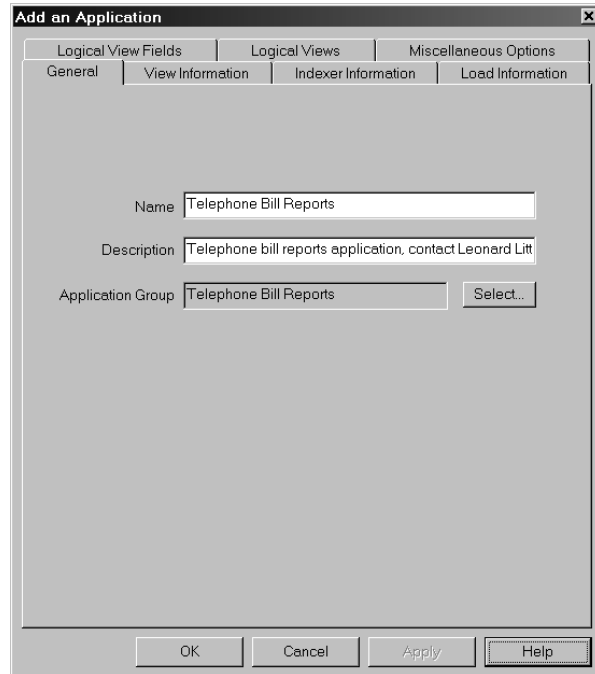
Add an Application

Logical View Fields | Logical Views | Miscellaneous Options
General | View Information | Indexer Information | Load Information

Name Telephone Bill Reports

Description Telephone bill reports application, contact Leonard Litt

Application Group Telephone Bill Reports Select...

OK Cancel Apply Help